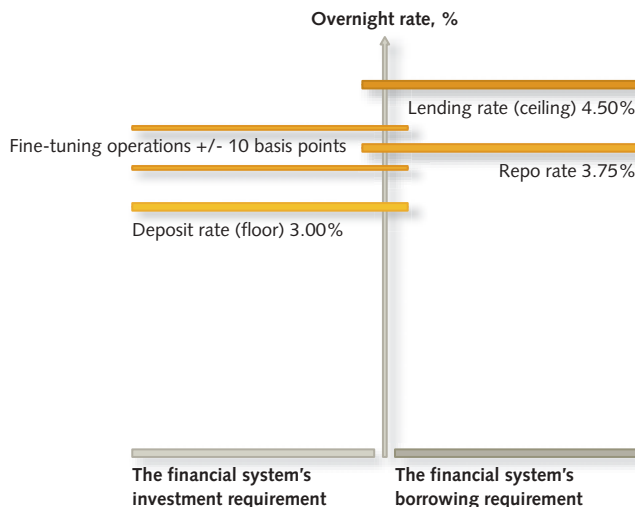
Overnight rate, %

Lending rate (ceiling) 4.50%

Fine-tuning operations +/- 10 basis points

Repo rate 3.75%

Deposit rate (floor) 3.00%

The financial system's investment requirement

The financial system's borrowing requirement